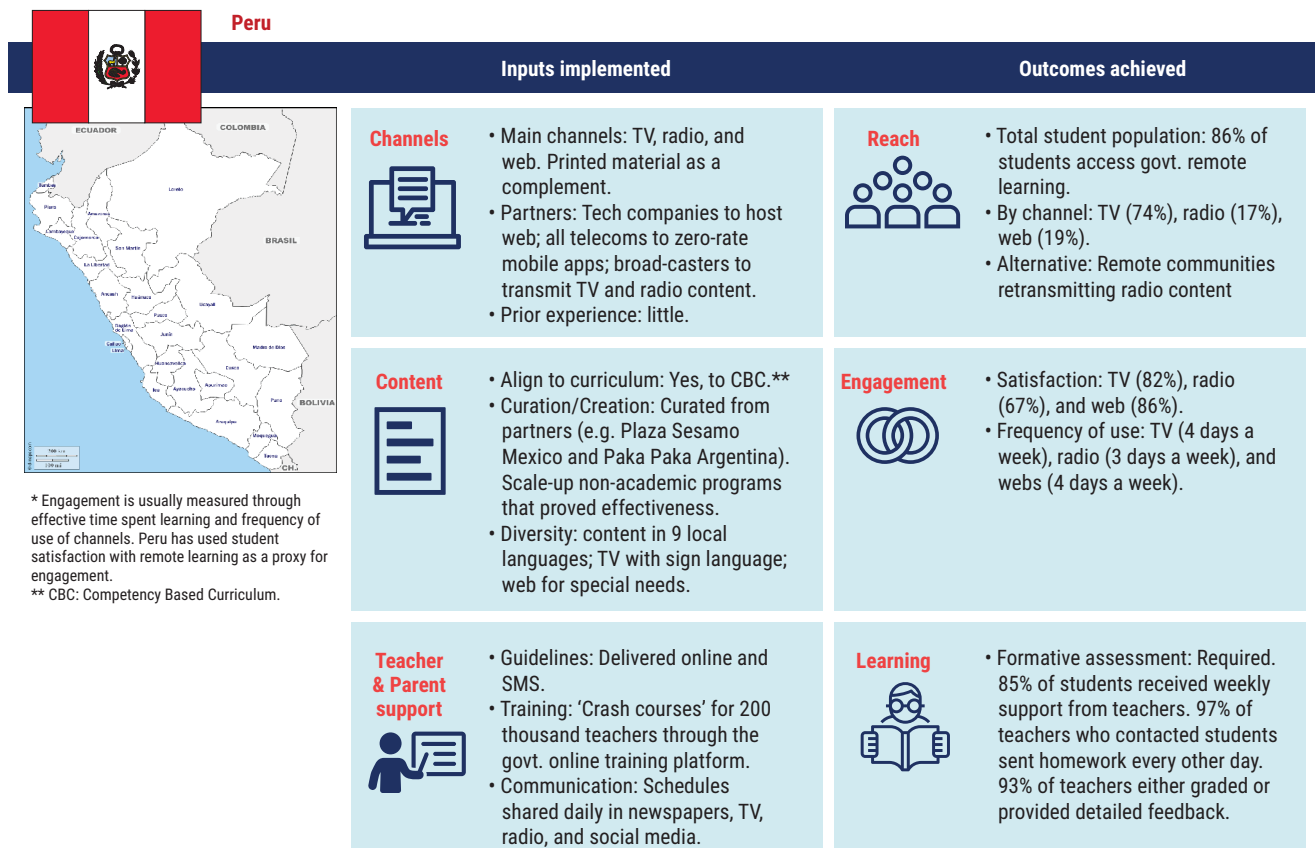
Peru

Inputs implemented

Outcomes achieved

ECUADOR
COLOMBIA
Tumbes
Piura
Loreto
Amazonas
Lambayeque
Cajamarca
BRASIL
San Martín
La Libertad
Ancash
Huánuco
Ucayali
Pasco
Región de Lima
Junín
Callao
Lima
Madre de Dios
Huancavelica
Cusco
Ica
Ayacucho
Apurímac
Puno
BOLIVIA
Arequipa
Moquegua
Tacna
CH

* Engagement is usually measured through effective time spent learning and frequency of use of channels. Peru has used student satisfaction with remote learning as a proxy for engagement.
** CBC: Competency Based Curriculum.

Channels
• Main channels: TV, radio, and web. Printed material as a complement.
• Partners: Tech companies to host web; all telecoms to zero-rate mobile apps; broad-casters to transmit TV and radio content.
• Prior experience: little.

Reach
• Total student population: 86% of students access govt. remote learning.
• By channel: TV (74%), radio (17%), web (19%).
• Alternative: Remote communities retransmitting radio content

Content
• Align to curriculum: Yes, to CBC.**
• Curation/Creation: Curated from partners (e.g. Plaza Sesamo Mexico and Paka Paka Argentina). Scale-up non-academic programs that proved effectiveness.
• Diversity: content in 9 local languages; TV with sign language; web for special needs.

Engagement
• Satisfaction: TV (82%), radio (67%), and web (86%).
• Frequency of use: TV (4 days a week), radio (3 days a week), and webs (4 days a week).

Teacher & Parent support
• Guidelines: Delivered online and SMS.
• Training: 'Crash courses' for 200 thousand teachers through the govt. online training platform.
• Communication: Schedules shared daily in newspapers, TV, radio, and social media.

Learning
• Formative assessment: Required. 85% of students received weekly support from teachers. 97% of teachers who contacted students sent homework every other day. 93% of teachers either graded or provided detailed feedback.